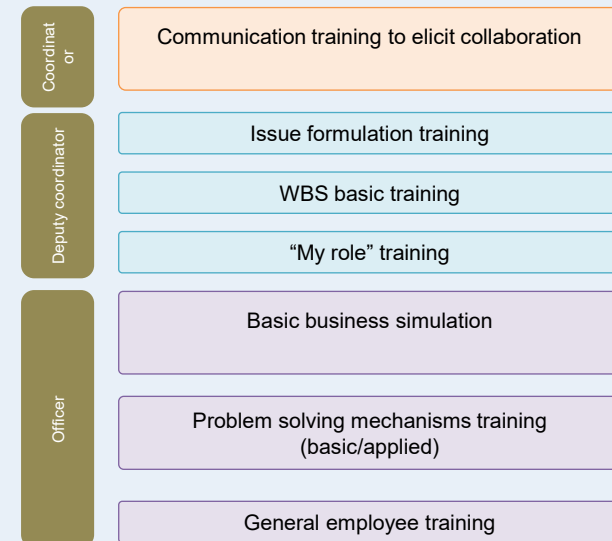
Coordinator

Communication training to elicit collaboration

Deputy coordinator

Issue formulation training

WBS basic training

“My role” training

Officer

Basic business simulation

Problem solving mechanisms training (basic/applied)

General employee training